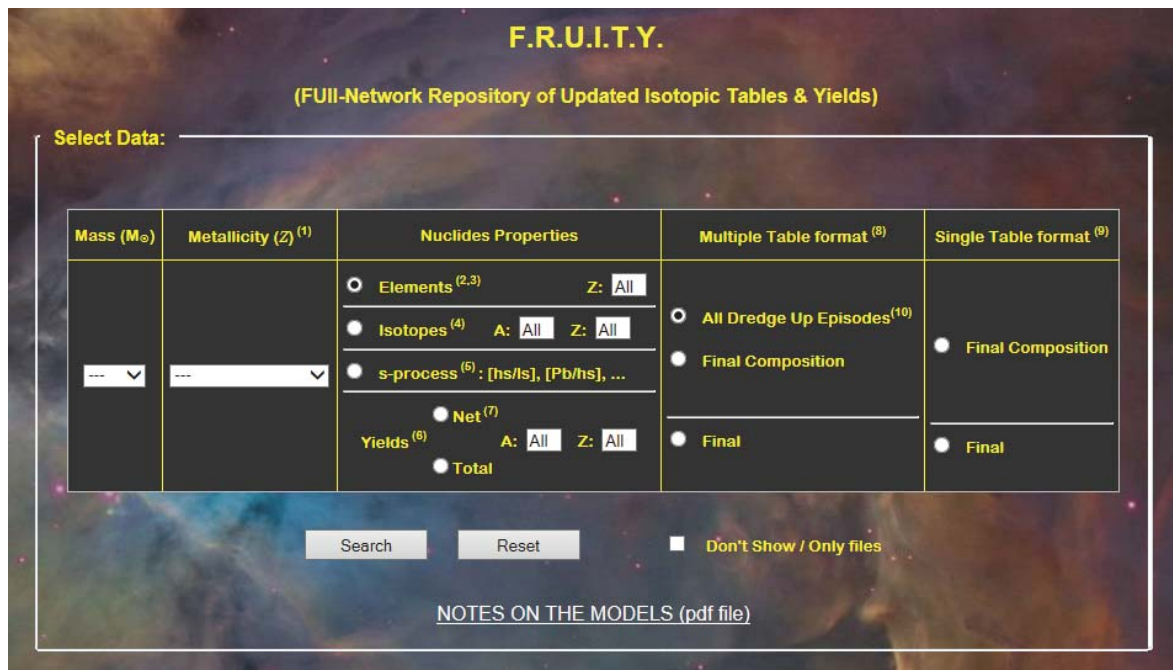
F.R.U.I.T.Y.

(FUll-Network Repository of Updated Isotopic Tables & Yields)

Select Data:

| Mass ($M_\odot$) | Metallicity ($Z$) $^{(1)}$ | Nuclides Properties | Multiple Table format $^{(8)}$ | Single Table format $^{(9)}$ |
|---|---|---|---|---|
| --- | --- | Elements $^{(2,3)}$ Z: All<br>Isotopes $^{(4)}$ A: All Z: All<br>s-process $^{(5)}$ : [hs/ls], [Pb/hs], ...<br>Yields $^{(6)}$ Net $^{(7)}$ Total A: All Z: All | All Dredge Up Episodes$^{(10)}$<br>Final Composition<br>Final | Final Composition<br>Final |

Search Reset Don't Show / Only files

NOTES ON THE MODELS (pdf file)